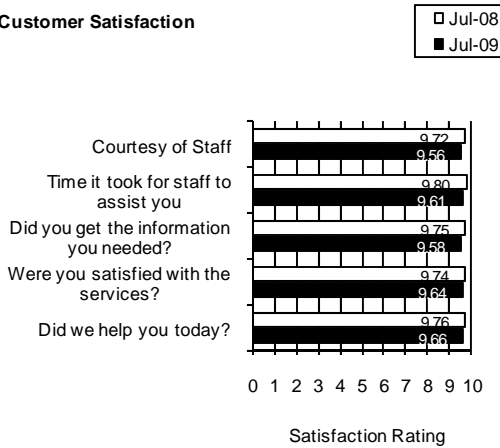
Customer Satisfaction

Jul-08
Jul-09

Courtesy of Staff
9.72
9.56

Time it took for staff to assist you
9.80
9.61

Did you get the information you needed?
9.75
9.58

Were you satisfied with the services?
9.74
9.64

Did we help you today?
9.76
9.66

0 1 2 3 4 5 6 7 8 9 10

Satisfaction Rating